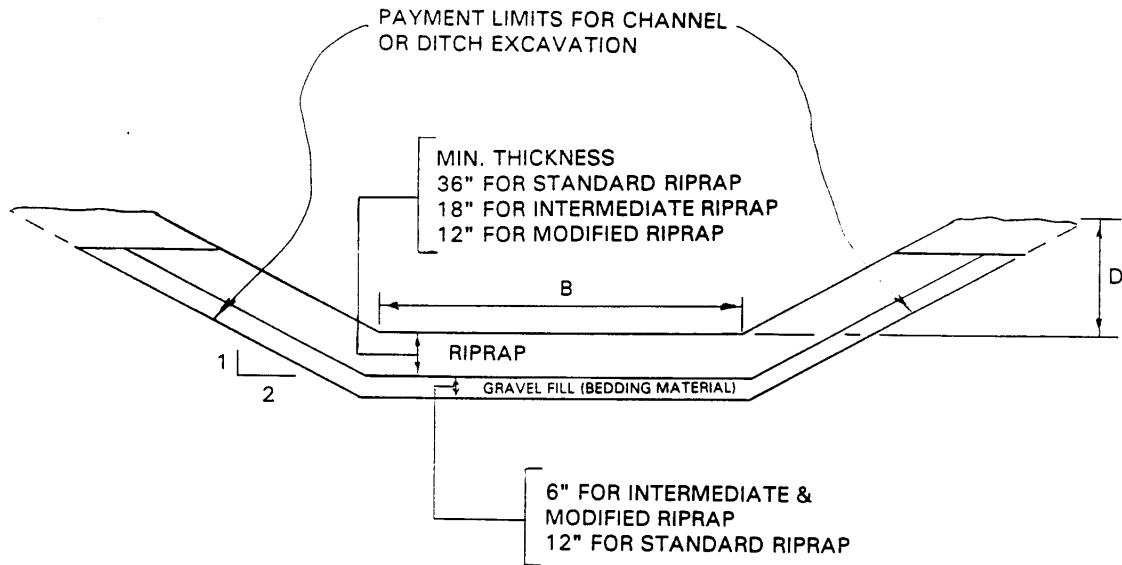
PAYMENT LIMITS FOR CHANNEL OR DITCH EXCAVATION

MIN. THICKNESS
36" FOR STANDARD RIPRAP
18" FOR INTERMEDIATE RIPRAP
12" FOR MODIFIED RIPRAP

B

D

RIPRAP

1
2

GRAVEL FILL (BEDDING MATERIAL)

6" FOR INTERMEDIATE & MODIFIED RIPRAP
12" FOR STANDARD RIPRAP